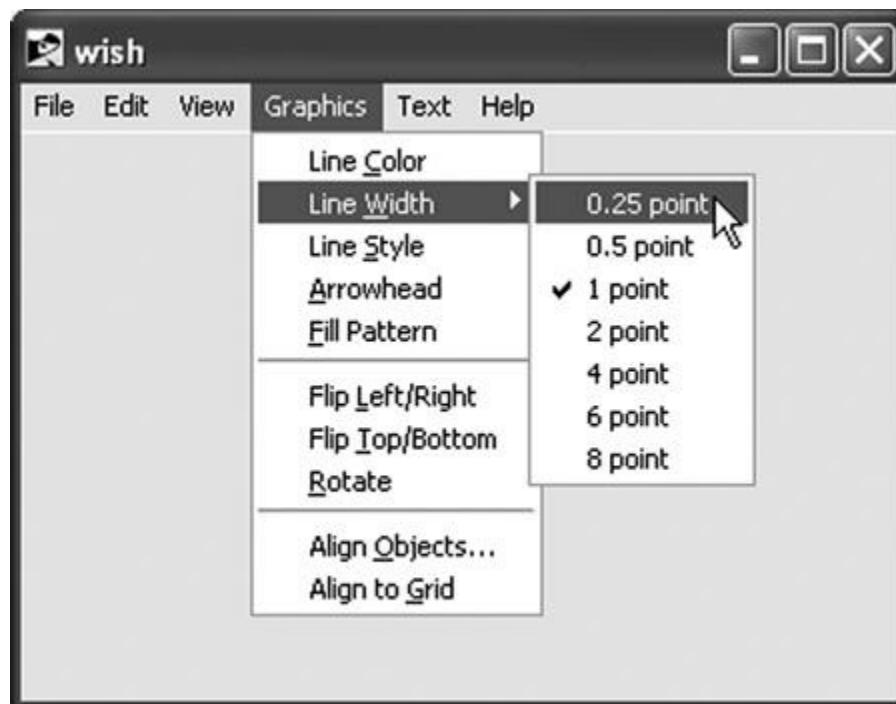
wish

File Edit View Graphics Text Help

Line Color
Line Width
Line Style
Arrowhead
Fill Pattern

Flip Left/Right
Flip Top/Bottom
Rotate

Align Objects...
Align to Grid

0.25 point
0.5 point
✔ 1 point
2 point
4 point
6 point
8 point